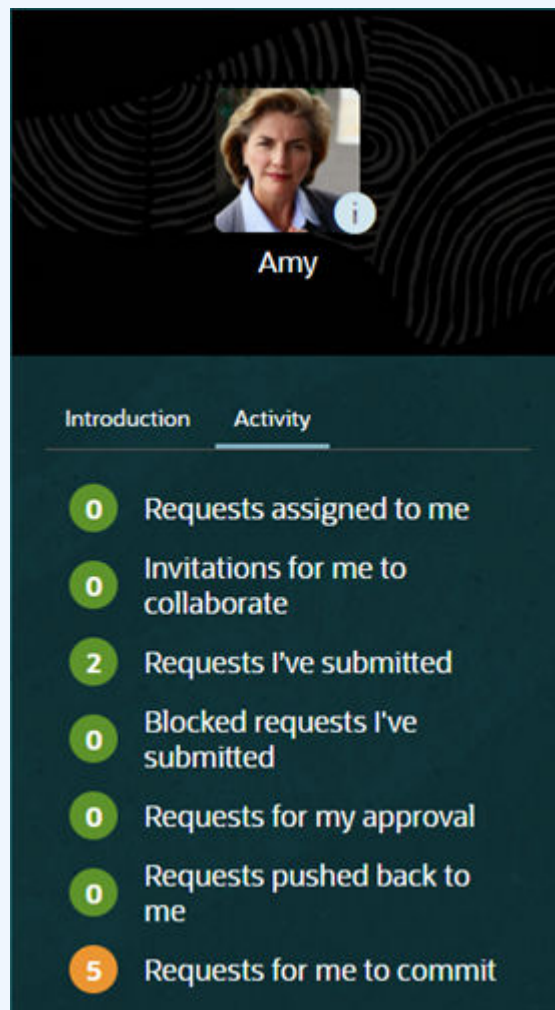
i

Amy

Introduction Activity

0 Requests assigned to me

0 Invitations for me to collaborate

2 Requests I've submitted

0 Blocked requests I've submitted

0 Requests for my approval

0 Requests pushed back to me

5 Requests for me to commit